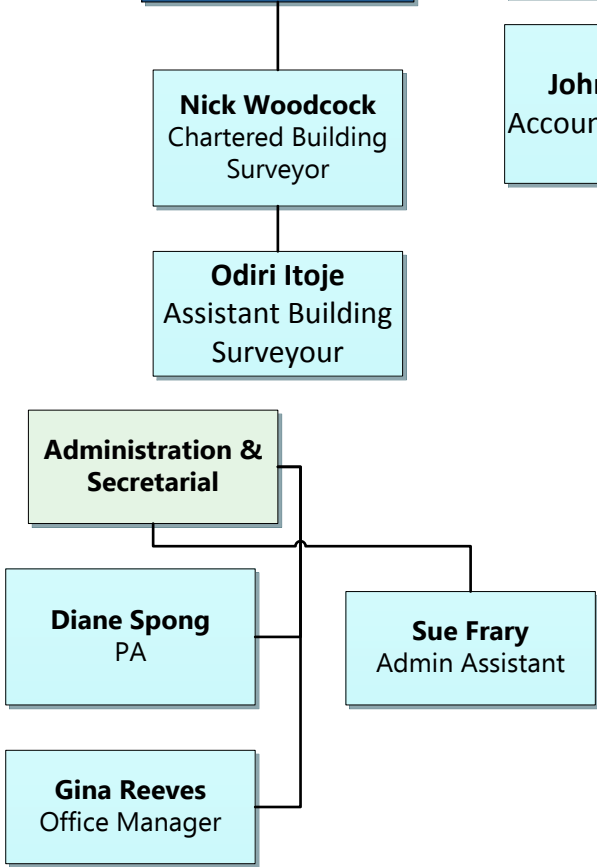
**Nick Woodcock**
Chartered Building Surveyor

**John**
Accoun

**Odiri Itoje**
Assistant Building Surveyour

**Administration & Secretarial**

**Diane Spong**
PA

**Sue Frary**
Admin Assistant

**Gina Reeves**
Office Manager